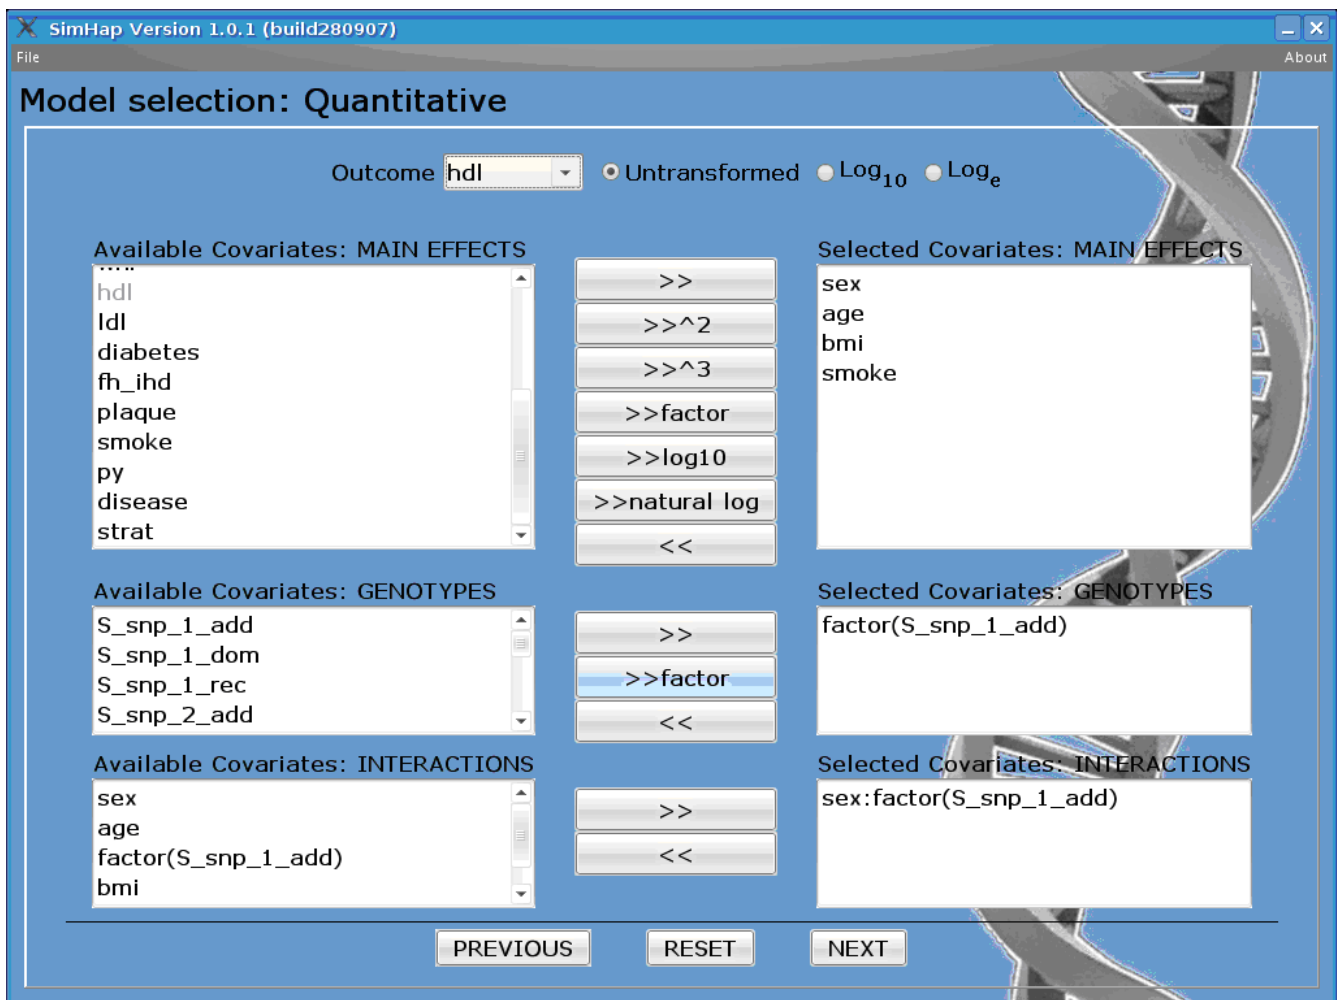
SimHap Version 1.0.1 (build280907)

File

About

Model selection: Quantitative

Outcome hdl

Untransformed $Log_{10}$ $Log_e$

Available Covariates: MAIN EFFECTS

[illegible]
hdl
ldl
diabetes
fh_ihd
plaque
smoke
py
disease
strat

>>
>>^2
>>^3
>>factor
>>log10
>>natural log
<<

Selected Covariates: MAIN EFFECTS

sex
age
bmi
smoke

Available Covariates: GENOTYPES

S_snp_1_add
S_snp_1_dom
S_snp_1_rec
S_snp_2_add

>>
>>factor
<<

Selected Covariates: GENOTYPES

factor(S_snp_1_add)

Available Covariates: INTERACTIONS

sex
age
factor(S_snp_1_add)
bmi

>>
<<

Selected Covariates: INTERACTIONS

sex:factor(S_snp_1_add)

PREVIOUS RESET NEXT